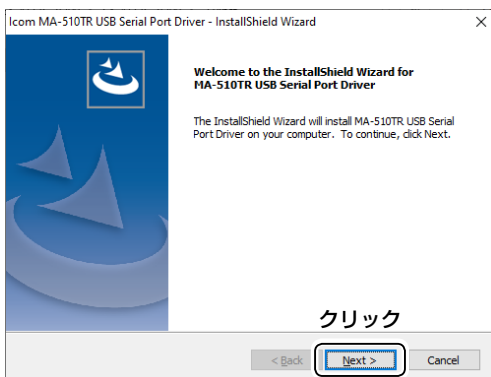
Icom MA-510TR USB Serial Port Driver - InstallShield Wizard

×

Welcome to the InstallShield Wizard for MA-510TR USB Serial Port Driver

The InstallShield Wizard will install MA-510TR USB Serial Port Driver on your computer. To continue, click Next.

クリック

< Back

Next >

Cancel